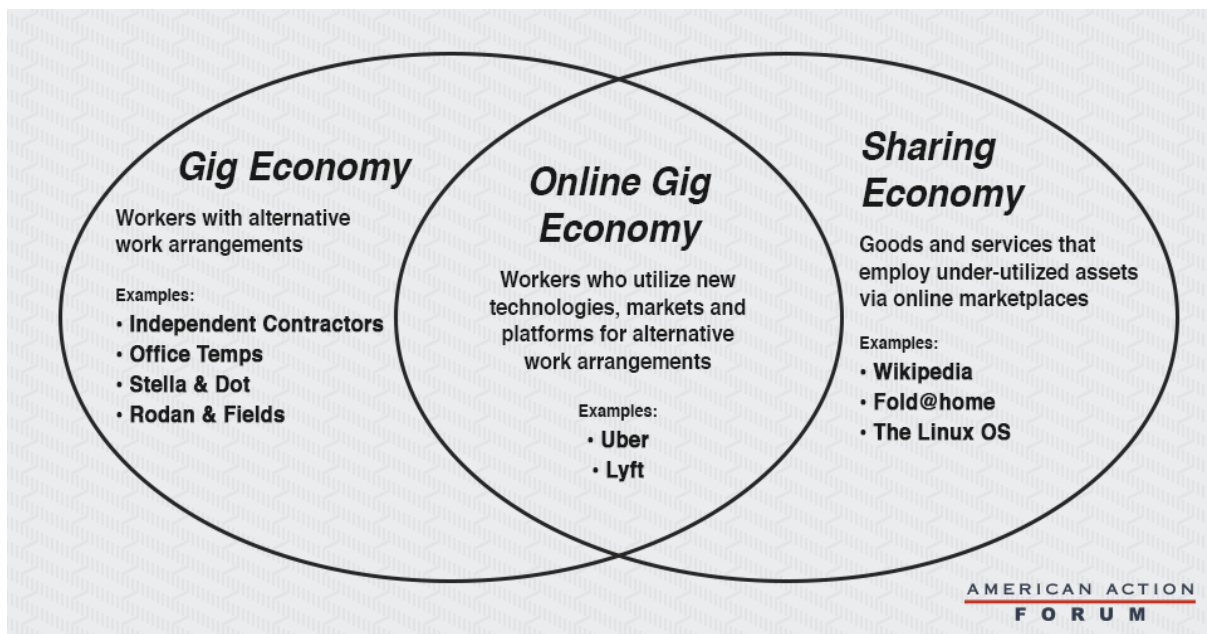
Gig Economy

Workers with alternative work arrangements

Examples:
• Independent Contractors
• Office Temps
• Stella & Dot
• Rodan & Fields

Online Gig Economy

Workers who utilize new technologies, markets and platforms for alternative work arrangements

Examples:
• Uber
• Lyft

Sharing Economy

Goods and services that employ under-utilized assets via online marketplaces

Examples:
• Wikipedia
• Fold@home
• The Linux OS

AMERICAN ACTION FORUM